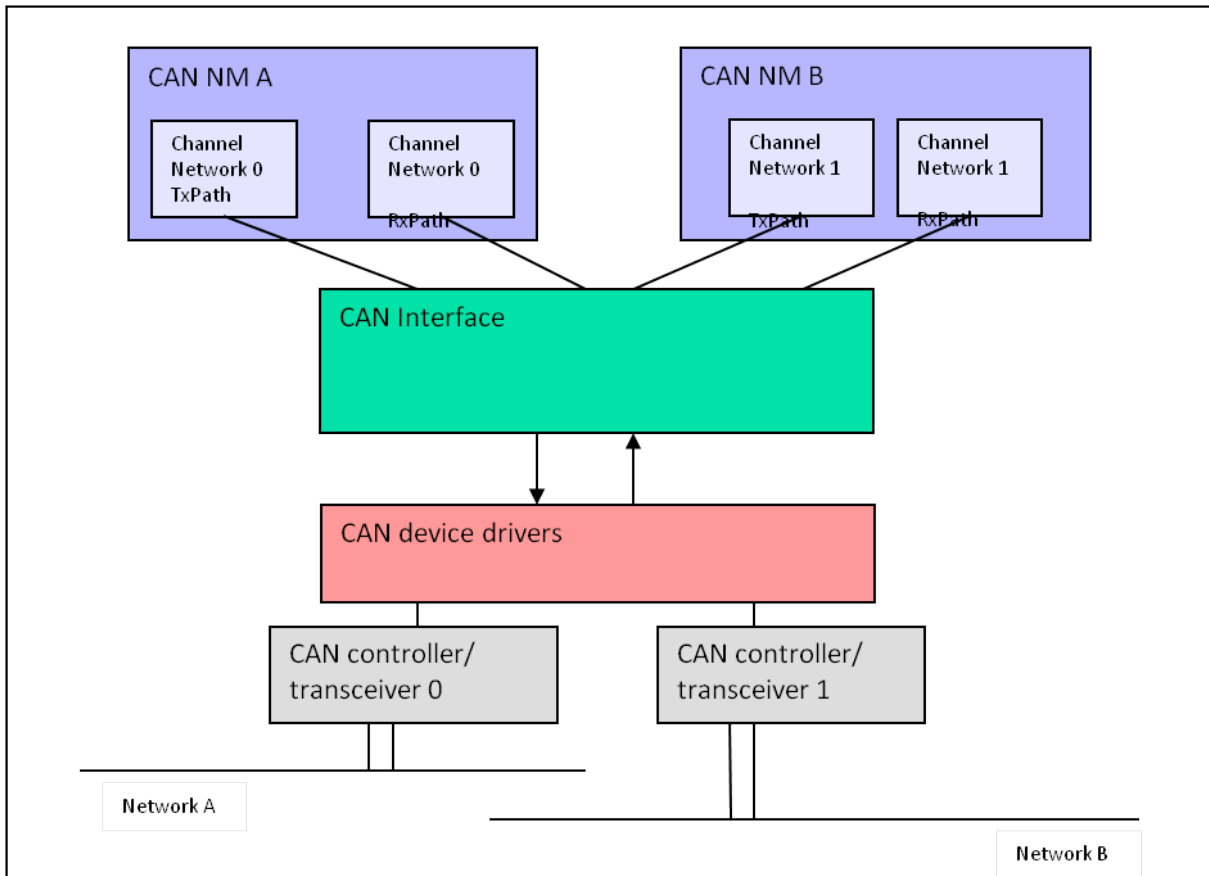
CAN NM A

Channel Network 0 TxPath

Channel Network 0 RxPath

CAN NM B

Channel Network 1 TxPath

Channel Network 1 RxPath

CAN Interface

CAN device drivers

CAN controller/ transceiver 0

CAN controller/ transceiver 1

Network A

Network B